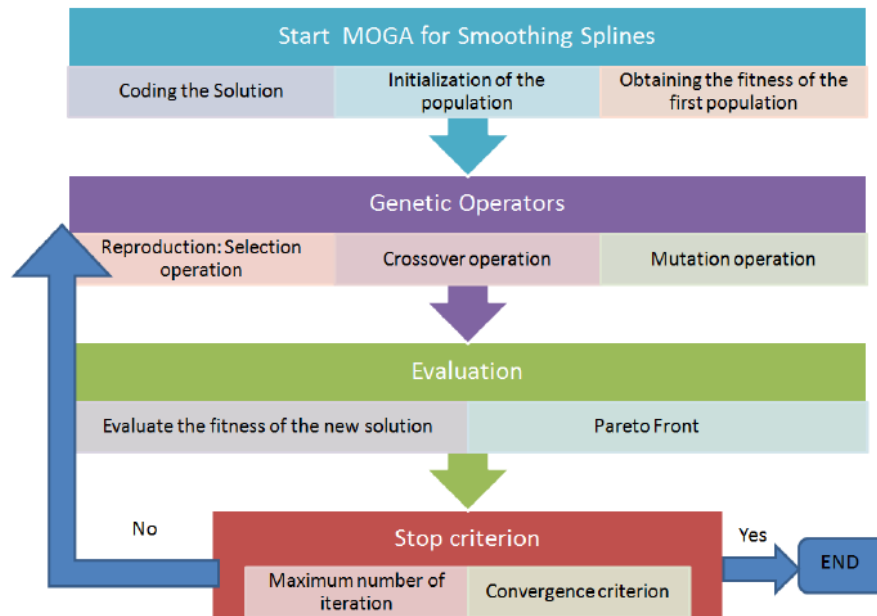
Start MOGA for Smoothing Splines

Coding the Solution

Initialization of the population

Obtaining the fitness of the first population

Genetic Operators

Reproduction: Selection operation

Crossover operation

Mutation operation

Evaluation

Evaluate the fitness of the new solution

Pareto Front

No

Stop criterion

Yes

END

Maximum number of iteration

Convergence criterion